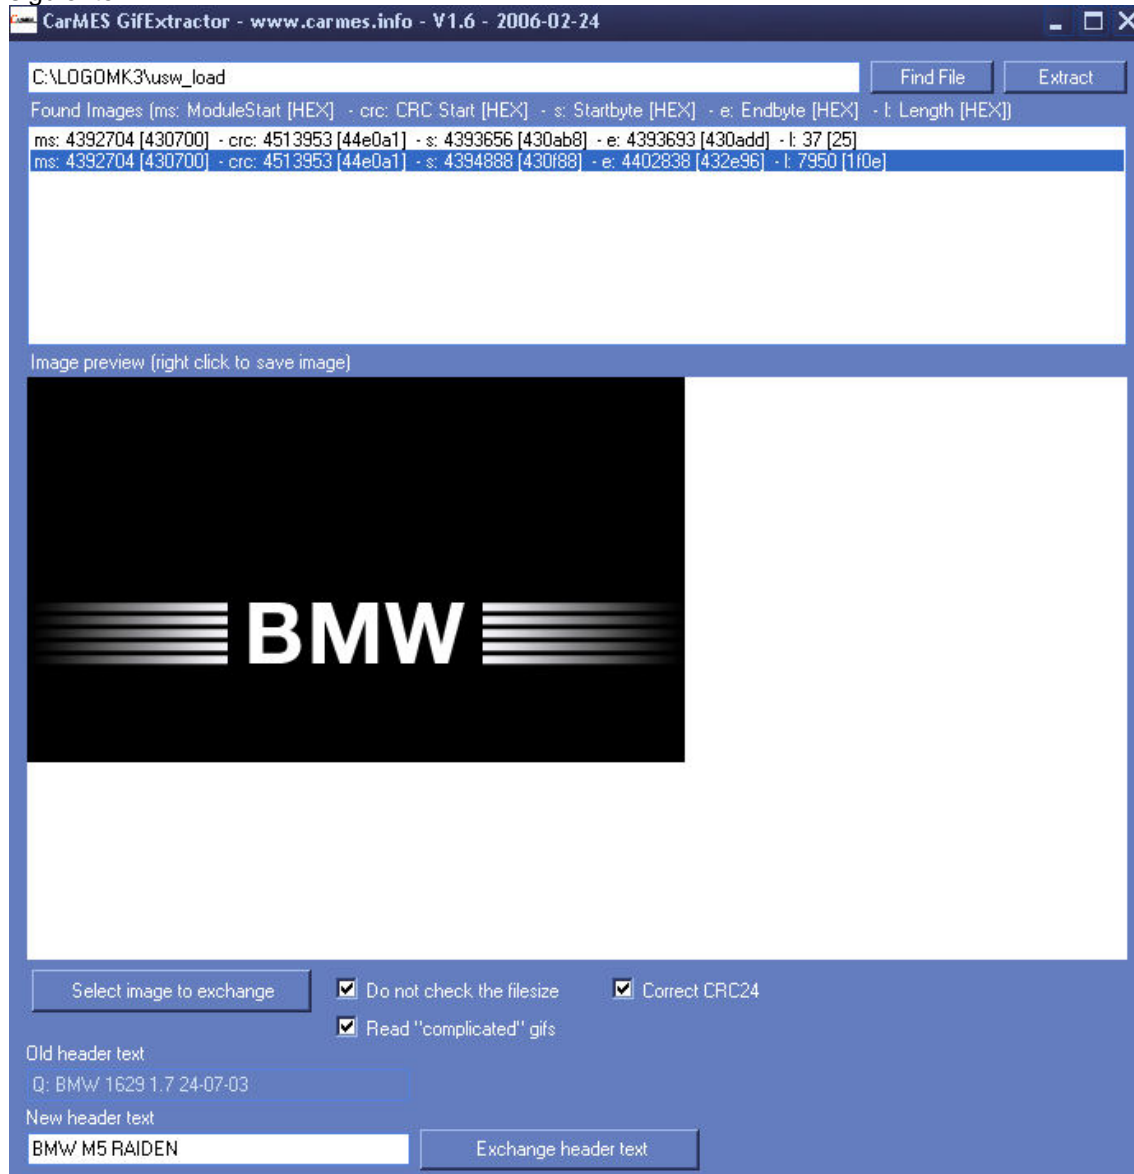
CarMES GifExtractor - www.carmes.info - V1.6 - 2006-02-24

C:\LOGOMK3\usw_load

Find File

Extract

Found Images (ms: ModuleStart [HEX] - crc: CRC Start [HEX] - s: Startbyte [HEX] - e: Endbyte [HEX] - l: Length [HEX])

ms: 4392704 [430700] - crc: 4513953 [44e0a1] - s: 4393656 [430ab8] - e: 4393693 [430add] - l: 37 [25]
ms: 4392704 [430700] - crc: 4513953 [44e0a1] - s: 4394888 [430f88] - e: 4402838 [432e96] - l: 7950 [1f0e]

Image preview (right click to save image)

BMW

Select image to exchange

Do not check the filesize

Correct CRC24

Read "complicated" gifs

Old header text

Q: BMW 1629 1.7 24-07-03

New header text

BMW M5 RAIDEN

Exchange header text